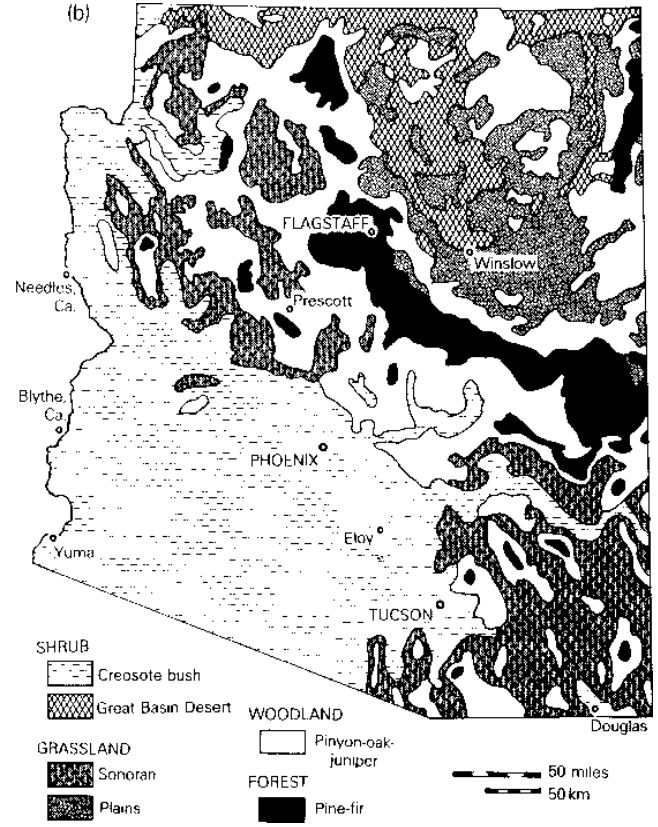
(b)

FLAGSTAFF

Winslow

Needles, Ca.

Prescott

Blythe, Ca.

PHOENIX

Eloy

Yuma

TUCSON

Douglas

SHRUB

Creosote bush

Great Basin Desert

WOODLAND

Pinyon-oak-juniper

GRASSLAND

Sonoran

Plains

FOREST

Pine-fir

50 miles

50 km